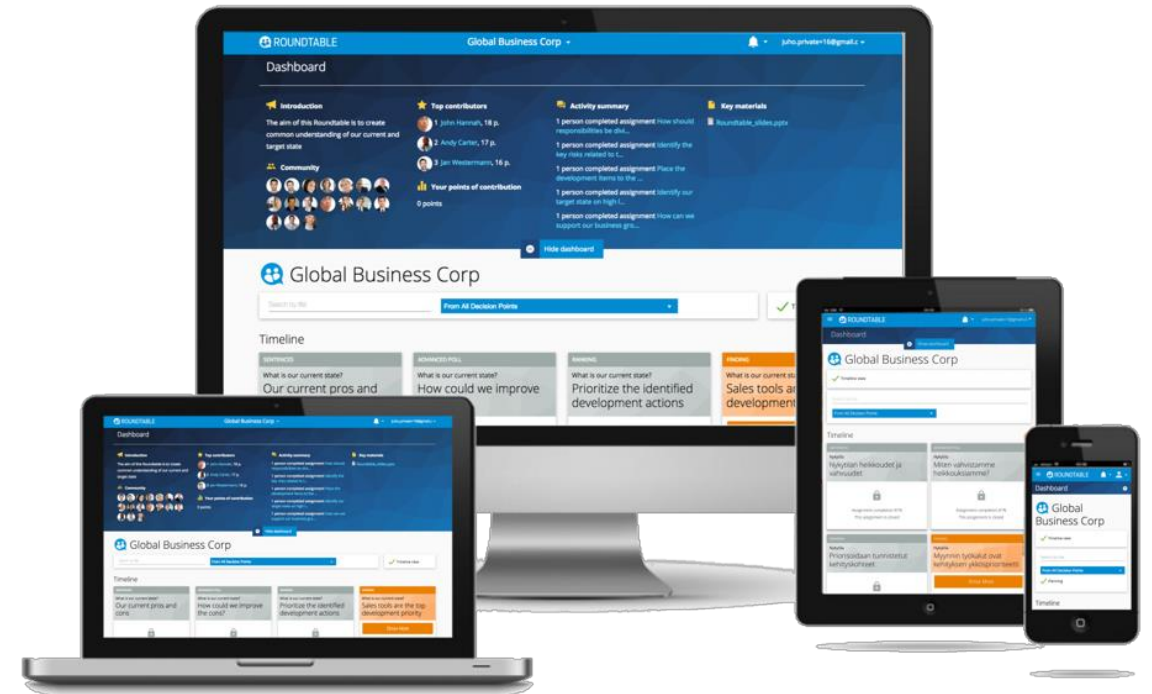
ROUNDTABLE

Global Business Corp

juho.private+16@gmail.c

Dashboard

Introduction

The aim of this Roundtable is to create common understanding of our current and target state

Community

Top contributors

1 John Hannah, 18 p.

2 Andy Carter, 17 p.

3 Jan Westermann, 16 p.

Your points of contribution

0 points

Activity summary

1 person completed assignment How should responsibilities be divi...

1 person completed assignment Identify the key risks related to t...

1 person completed assignment Place the development items to the ...

1 person completed assignment Identify our target state on high l...

1 person completed assignment How can we support our business gro...

Key materials

Roundtable_slides.pptx

Hide dashboard

Global Business Corp

From All Decision Points

Timeline

SENTENCES

What is our current state?

Our current pros and

ADVANCED POLL

What is our current state?

How could we improve

RANKING

What is our current state?

Prioritize the identified development actions

FINDING

What is our current state?

Sales tools ar development

ROUNDTABLE

Global Business Corp

Dashboard

Global Business Corp

Timeline

What is our current state?

Our current pros and cons

What is our current state?

How could we improve the cons?

What is our current state?

Prioritize the identified development actions

What is our current state?

Sales tools are the top development priority

Show less

Dashboard

Global Business Corp

Timeline view

From All Decision Points

Timeline

Nykytilan heikkoudet ja vahvuudet

Miten vahvistamme heikkouksiamme?

Priorisoidaan tunnistetut kehityskohteet

Myynnin työkalut ovat kehityksen ykkösprioriteetti

Show less

ROUNDTABLE

Dashboard

Global Business Corp

Timeline view

From All Decision Points

Planning

Timeline